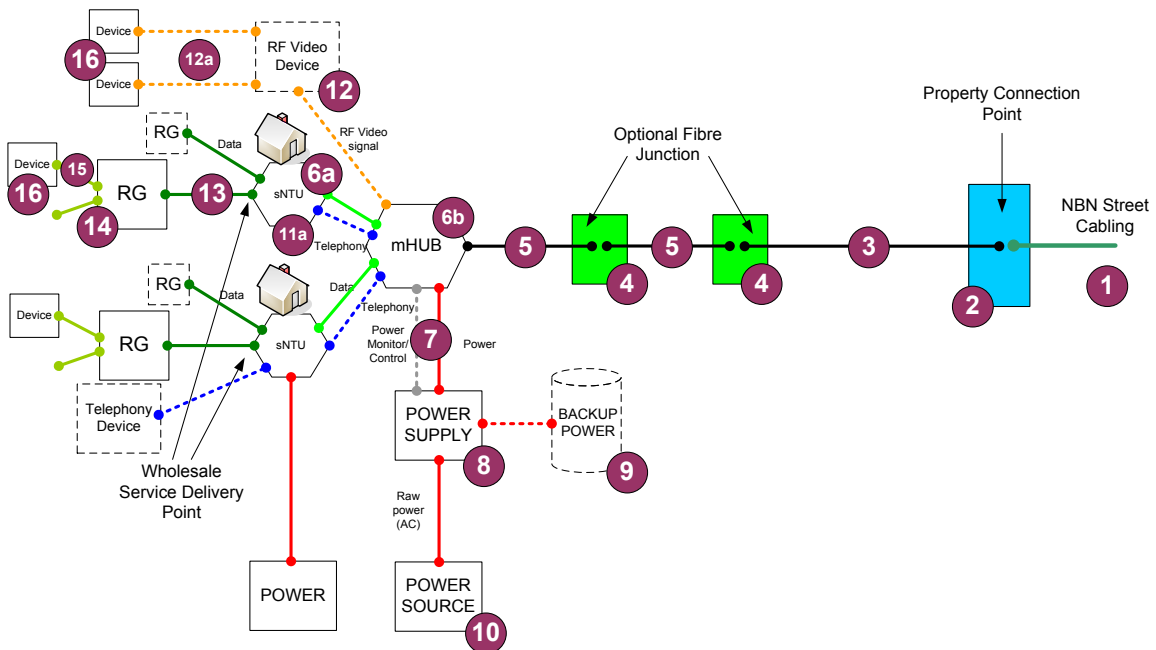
Device
16
12a
Device
RF Video Device
12
Property Connection Point
RG
Data
RF Video signal
Optional Fibre Junction
Device
15
16
RG
13
sNTU
6a
NBN Street Cabling
14
11a
6b
Telephony
mHUB
5
5
3
RG
Data
Telephony
4
4
2
1
Device
RG
Data
Power Monitor/ Control
7
Power
sNTU
Telephony Device
POWER SUPPLY
BACKUP POWER
8
9
Wholesale Service Delivery Point
Raw power (AC)
POWER
POWER SOURCE
10